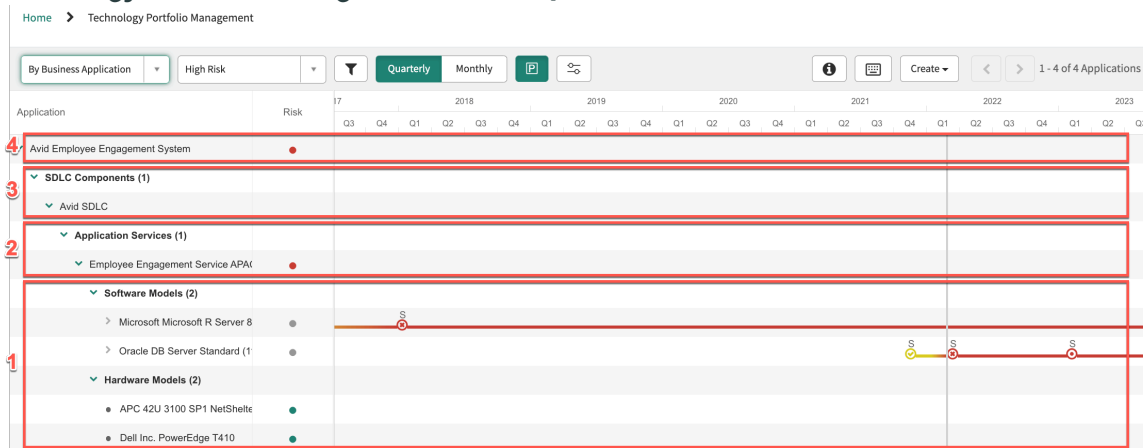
Home > Technology Portfolio Management

By Business Application | High Risk | Quarterly | Monthly | Create | 1 - 4 of 4 Applications

| Application | Risk |
|---|---|
| Avid Employee Engagement System | ● |
| SDLC Components (1) | |
| Avid SDLC | |
| Application Services (1) | |
| Employee Engagement Service APA( | ● |
| Software Models (2) | |
| Microsoft Microsoft R Server 8 | ● |
| Oracle DB Server Standard (1 | ● |
| Hardware Models (2) | |
| APC 42U 3100 SP1 NetShelte | ● |
| Dell Inc. PowerEdge T410 | ● |

17 Q3 Q4 2018 Q1 Q2 Q3 Q4 2019 Q1 Q2 Q3 Q4 2020 Q1 Q2 Q3 Q4 2021 Q1 Q2 Q3 Q4 2022 Q1 Q2 Q3 Q4 2023 Q1 Q2

S
S S S

4
3
2
1